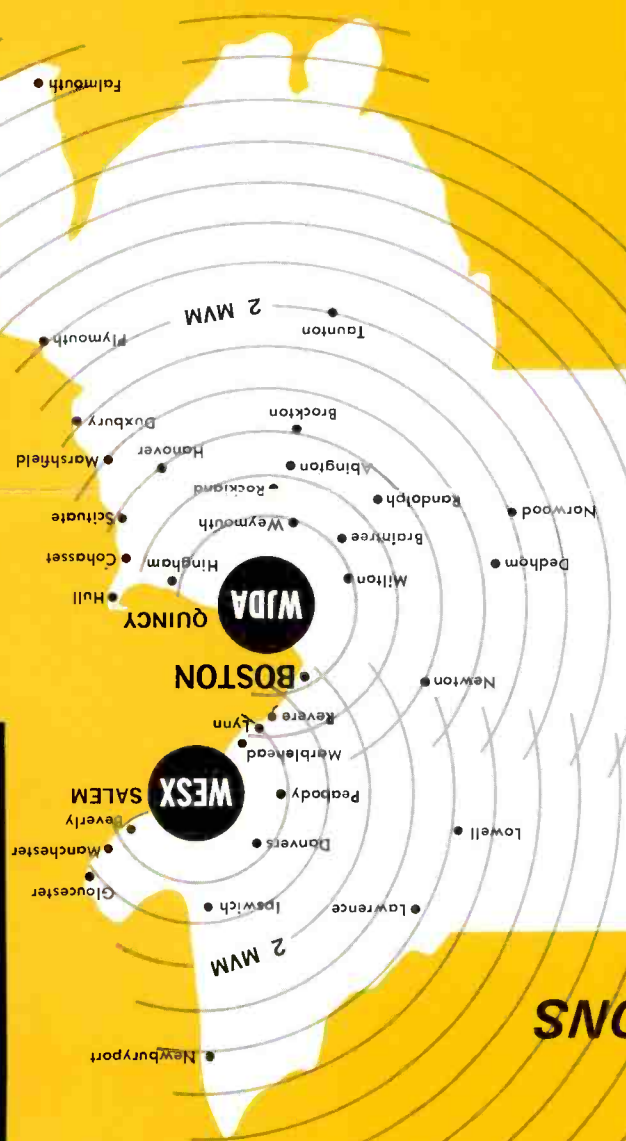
Falmouth
2 MVM
Taunton
Plymouth
Duxbury
Brockton
Marshfield
Hanover
Abington
Rockland
Randolph
Norwood
Scituate
Weymouth
Braintree
Cohasset
Hingham
Dedham
Hull
WJDA
QUINCY
Milton
BOSTON
Newton
Revere
Lynn
Marblehead
WESX
SALEM
Peabody
Beverly
Manchester
Danvers
Lowell
Gloucester
Ipswich
Lawrence
2 MVM
Newburyport
SNO